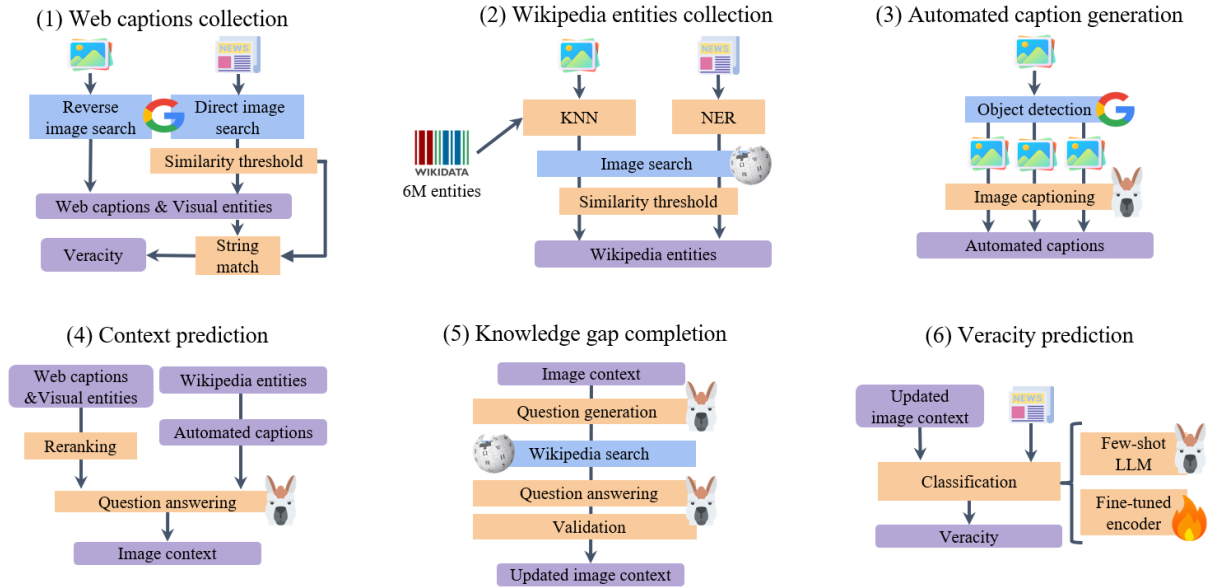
(1) Web captions collection

NEWS

Reverse image search

Direct image search

Similarity threshold

Web captions & Visual entities

Veracity

String match

(2) Wikipedia entities collection

NEWS

KNN

NER

WIKIDATA

6M entities

Image search

Similarity threshold

Wikipedia entities

(3) Automated caption generation

Object detection

Image captioning

Automated captions

(4) Context prediction

Web captions &Visual entities

Wikipedia entities

Reranking

Automated captions

Question answering

Image context

(5) Knowledge gap completion

Image context

Question generation

Wikipedia search

Question answering

Validation

Updated image context

(6) Veracity prediction

Updated image context

NEWS

Classification

Few-shot LLM

Fine-tuned encoder

Veracity